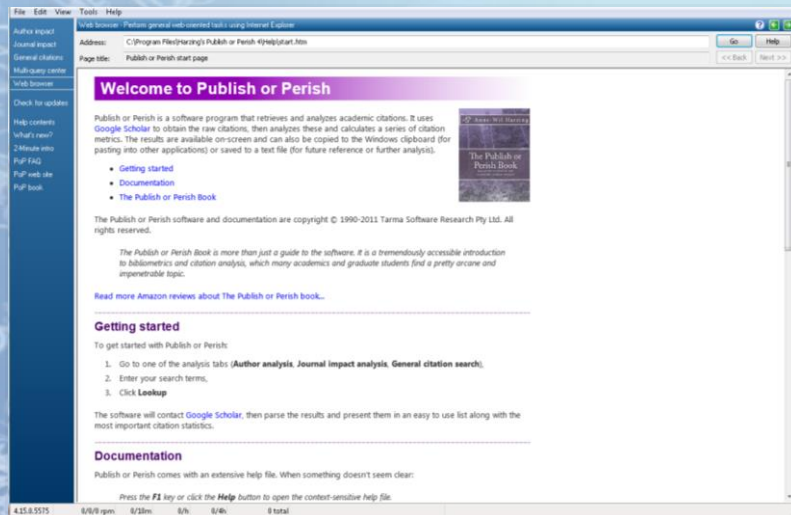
File Edit View Tools Help

Author impact
Journal impact
General citations
Multi-query center
Web browser

Check for updates

Help contents
What's new?
2-Minute intro
PoP FAQ
PoP web site
PoP book

Web browser Perform general web-oriented tasks using Internet Explorer

Address: C:\Program Files\Harzing's Publish or Perish 4\Help\start.htm

Go Help

Page title: Publish or Perish start page

<< Back Next >>

Welcome to Publish or Perish

Publish or Perish is a software program that retrieves and analyzes academic citations. It uses Google Scholar to obtain the raw citations, then analyzes these and calculates a series of citation metrics. The results are available on-screen and can also be copied to the Windows clipboard (for pasting into other applications) or saved to a text file (for future reference or further analysis).

Anne-Wil Harzing
The Publish or Perish Book

- Getting started
- Documentation
- The Publish or Perish Book

The Publish or Perish software and documentation are copyright © 1990-2011 Tarma Software Research Pty Ltd. All rights reserved.

The Publish or Perish Book is more than just a guide to the software. It is a tremendously accessible introduction to bibliometrics and citation analysis, which many academics and graduate students find a pretty arcane and impenetrable topic.

Read more Amazon reviews about The Publish or Perish book...

Getting started

To get started with Publish or Perish:

1. Go to one of the analysis tabs (Author analysis, Journal impact analysis, General citation search),
2. Enter your search terms,
3. Click Lookup

The software will contact Google Scholar, then parse the results and present them in an easy to use list along with the most important citation statistics.

Documentation

Publish or Perish comes with an extensive help file. When something doesn't seem clear:

Press the F1 key or click the Help button to open the context-sensitive help file.

4.15.8.5575 0/0/0 rpm 0/10m 0/h 0/4h 0 total